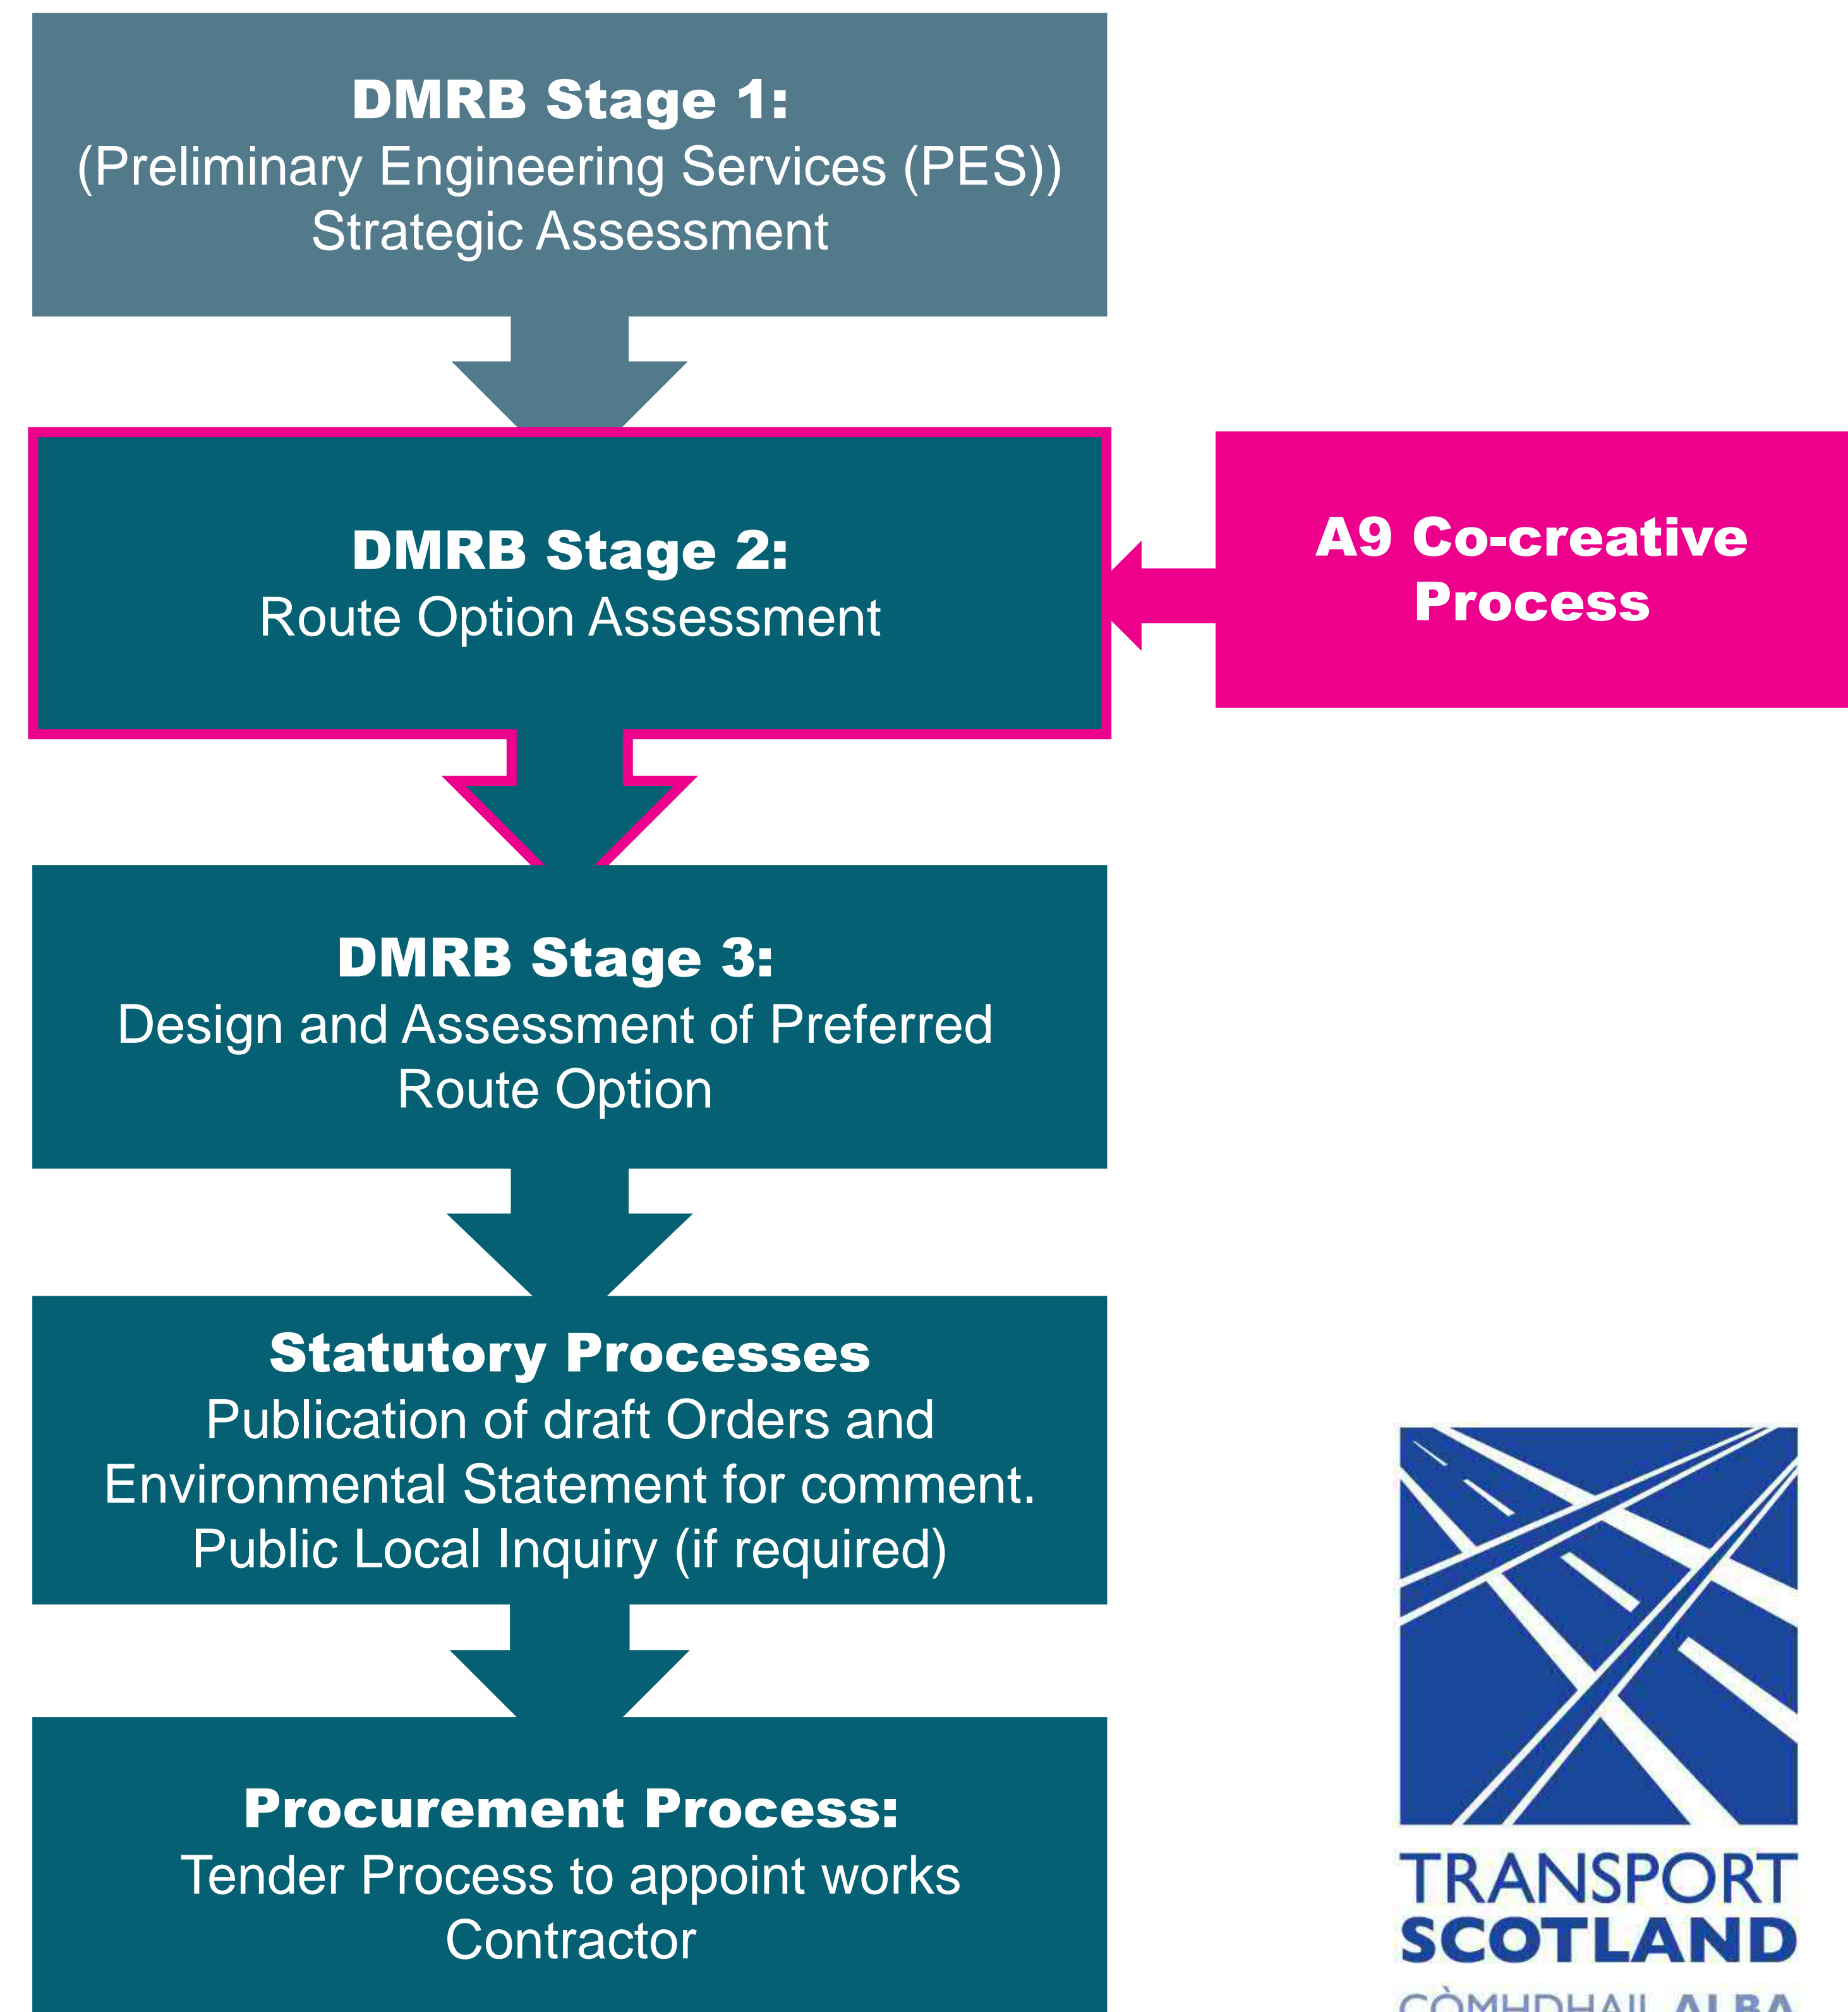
DMRB Stage 1:
(Preliminary Engineering Services (PES))
Strategic Assessment

DMRB Stage 2:
Route Option Assessment

A9 Co-creative Process

DMRB Stage 3:
Design and Assessment of Preferred Route Option

Statutory Processes
Publication of draft Orders and Environmental Statement for comment.
Public Local Inquiry (if required)

Procurement Process:
Tender Process to appoint works Contractor

TRANSPORT
SCOTLAND
CÒMHDHAIL ALBA